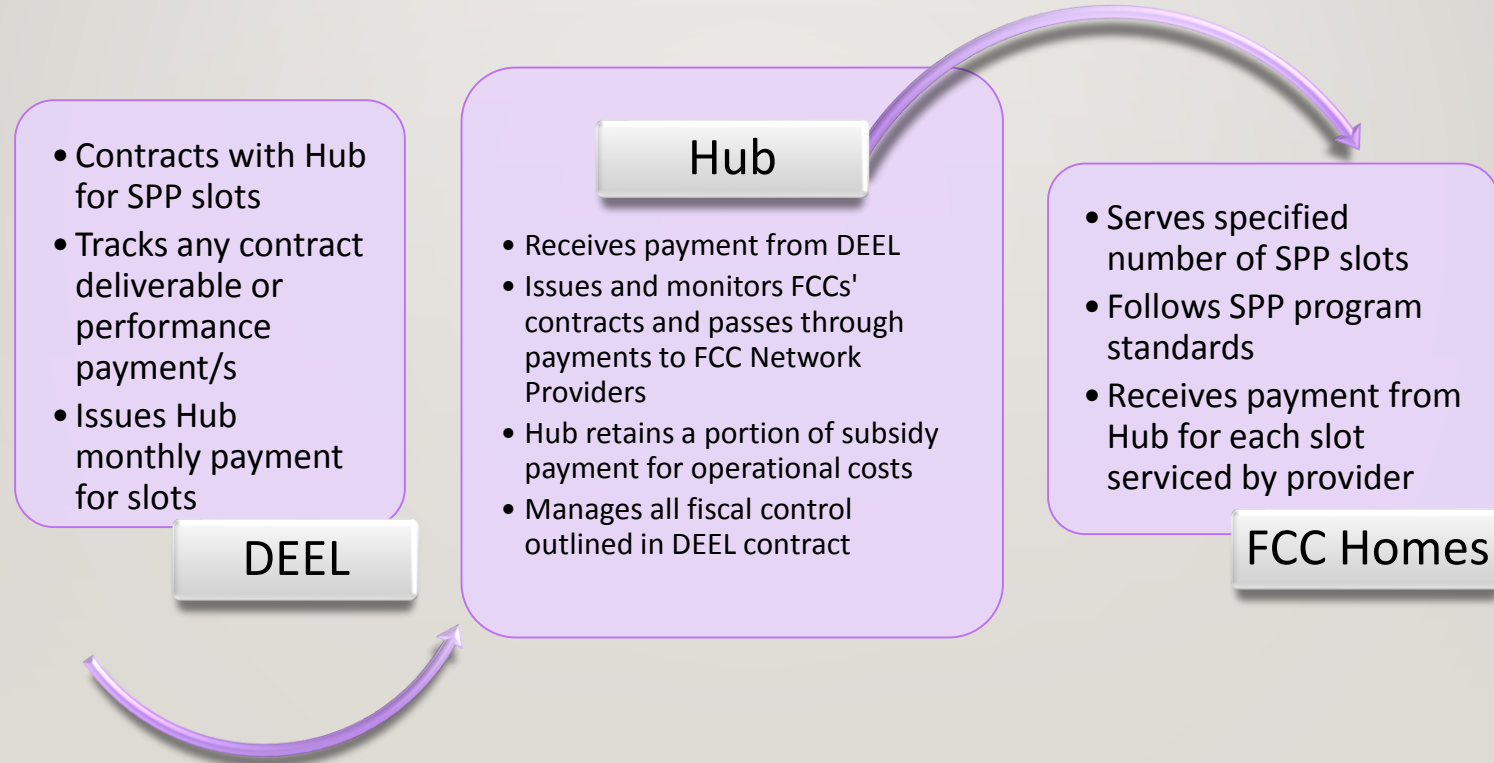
- Contracts with Hub for SPP slots
- Tracks any contract deliverable or performance payment/s
- Issues Hub monthly payment for slots

DEEL

Hub

- Receives payment from DEEL
- Issues and monitors FCCs' contracts and passes through payments to FCC Network Providers
- Hub retains a portion of subsidy payment for operational costs
- Manages all fiscal control outlined in DEEL contract

- Serves specified number of SPP slots
- Follows SPP program standards
- Receives payment from Hub for each slot serviced by provider

FCC Homes